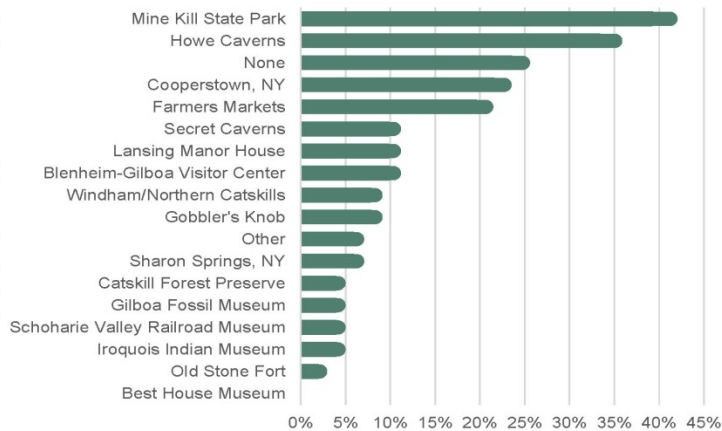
Mine Kill State Park
Howe Caverns
None
Cooperstown, NY
Farmers Markets
Secret Caverns
Lansing Manor House
Blenheim-Gilboa Visitor Center
Windham/Northern Catskills
Gobbler's Knob
Other
Sharon Springs, NY
Catskill Forest Preserve
Gilboa Fossil Museum
Schoharie Valley Railroad Museum
Iroquois Indian Museum
Old Stone Fort
Best House Museum

0% 5% 10% 15% 20% 25% 30% 35% 40% 45%